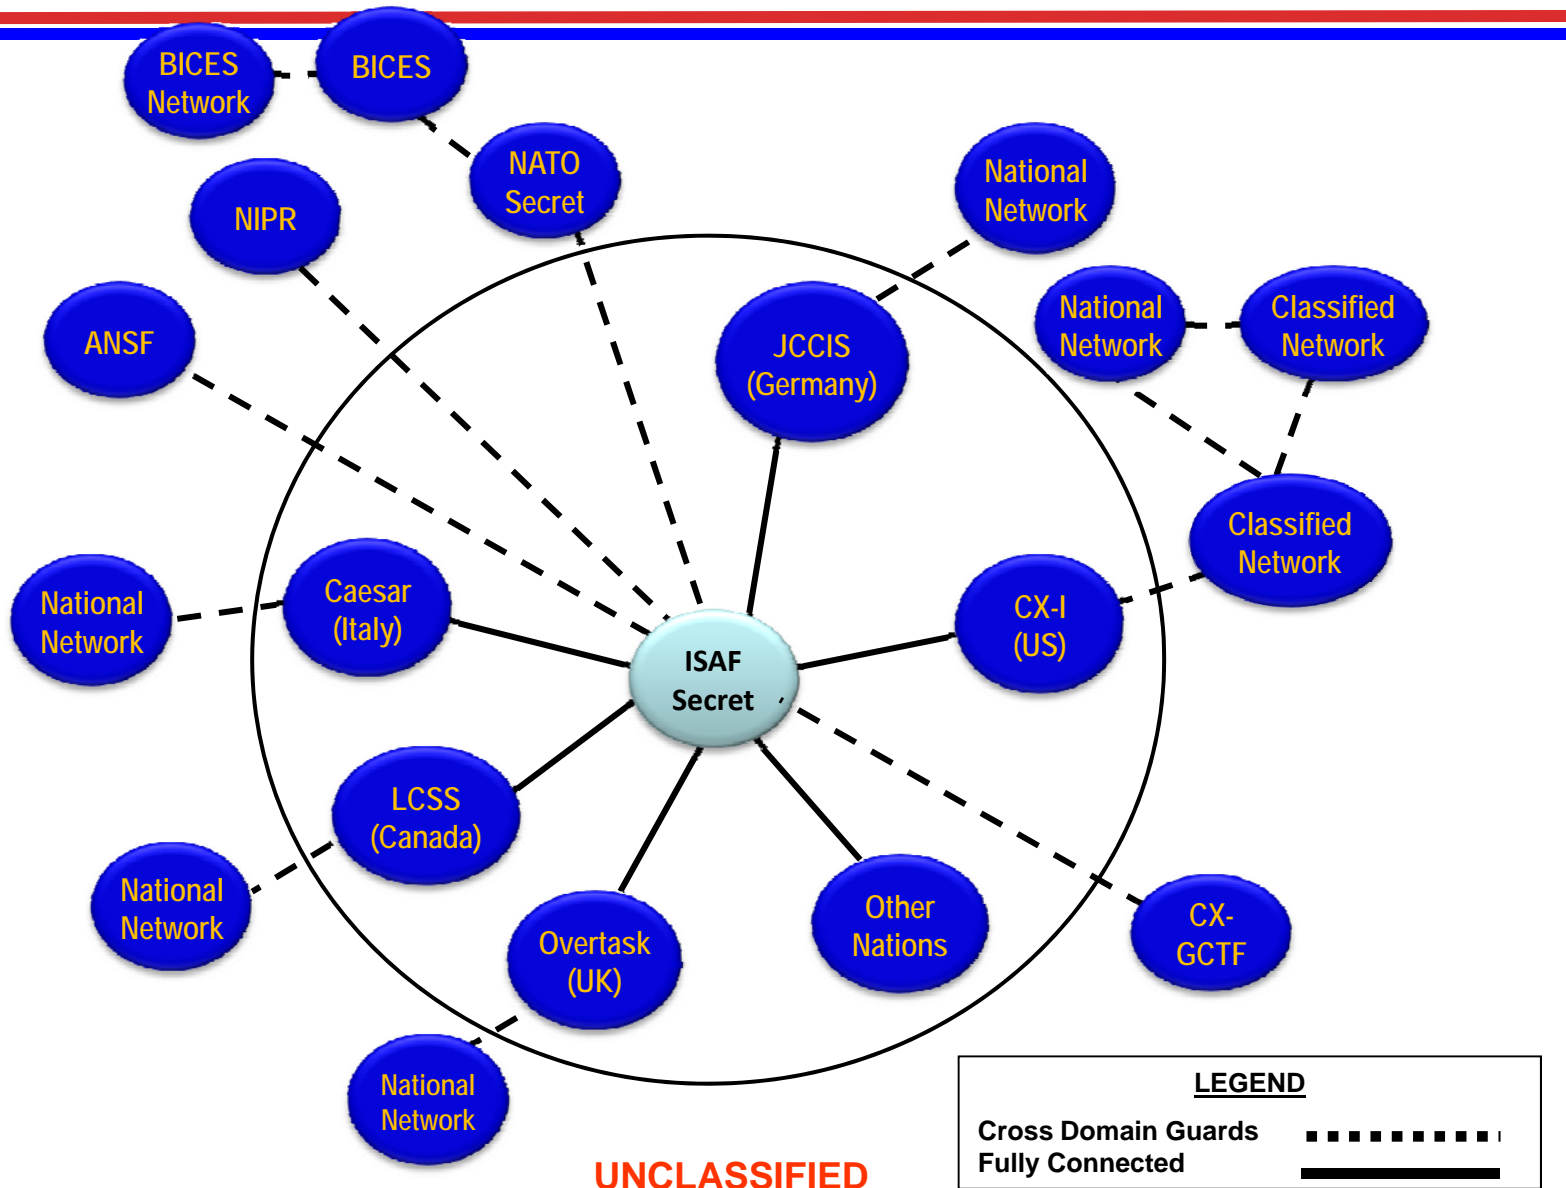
BICES Network

BICES

NATO Secret

NIPR

National Network

ANSF

JCCIS (Germany)

National Network

Classified Network

Classified Network

National Network

Caesar (Italy)

ISAF Secret

CX-I (US)

LCSS (Canada)

National Network

Overtask (UK)

Other Nations

CX-GCTF

National Network

UNCLASSIFIED

LEGEND
Cross Domain Guards
Fully Connected